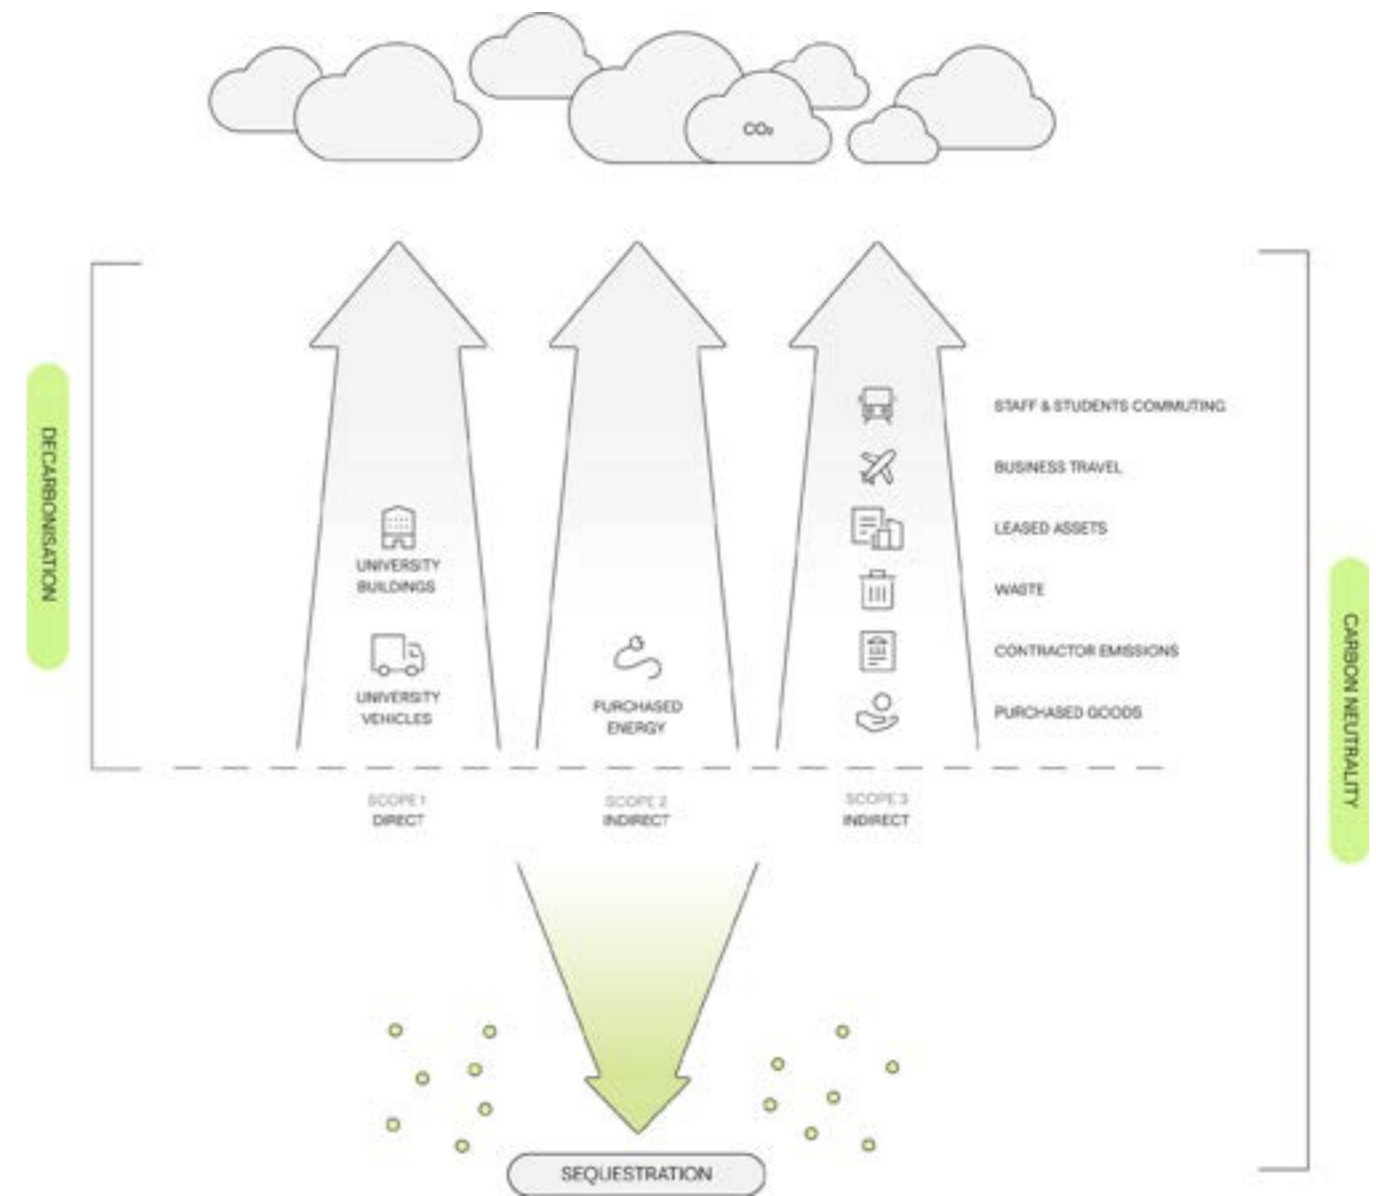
$CO_2$

DECARBONISATION

UNIVERSITY BUILDINGS

UNIVERSITY VEHICLES

PURCHASED ENERGY

STAFF & STUDENTS COMMUTING

BUSINESS TRAVEL

LEASED ASSETS

WASTE

CONTRACTOR EMISSIONS

PURCHASED GOODS

CARBON NEUTRALITY

SCOPE 1
DIRECT

SCOPE 2
INDIRECT

SCOPE 3
INDIRECT

SEQUESTRATION